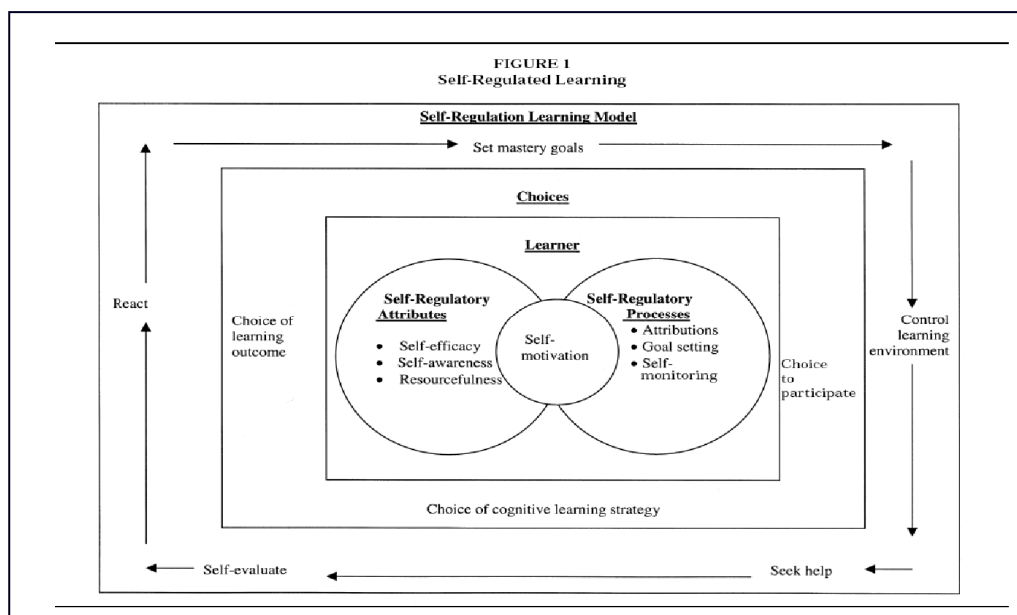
FIGURE 1
Self-Regulated Learning

Self-Regulation Learning Model

Set mastery goals

Choices

Learner

React

Self-Regulatory Attributes

- Self-efficacy
- Self-awareness
- Resourcefulness

Self-motivation

Self-Regulatory Processes

- Attributions
- Goal setting
- Self-monitoring

Choice of learning outcome

Choice to participate

Control learning environment

Choice of cognitive learning strategy

Self-evaluate

Seek help